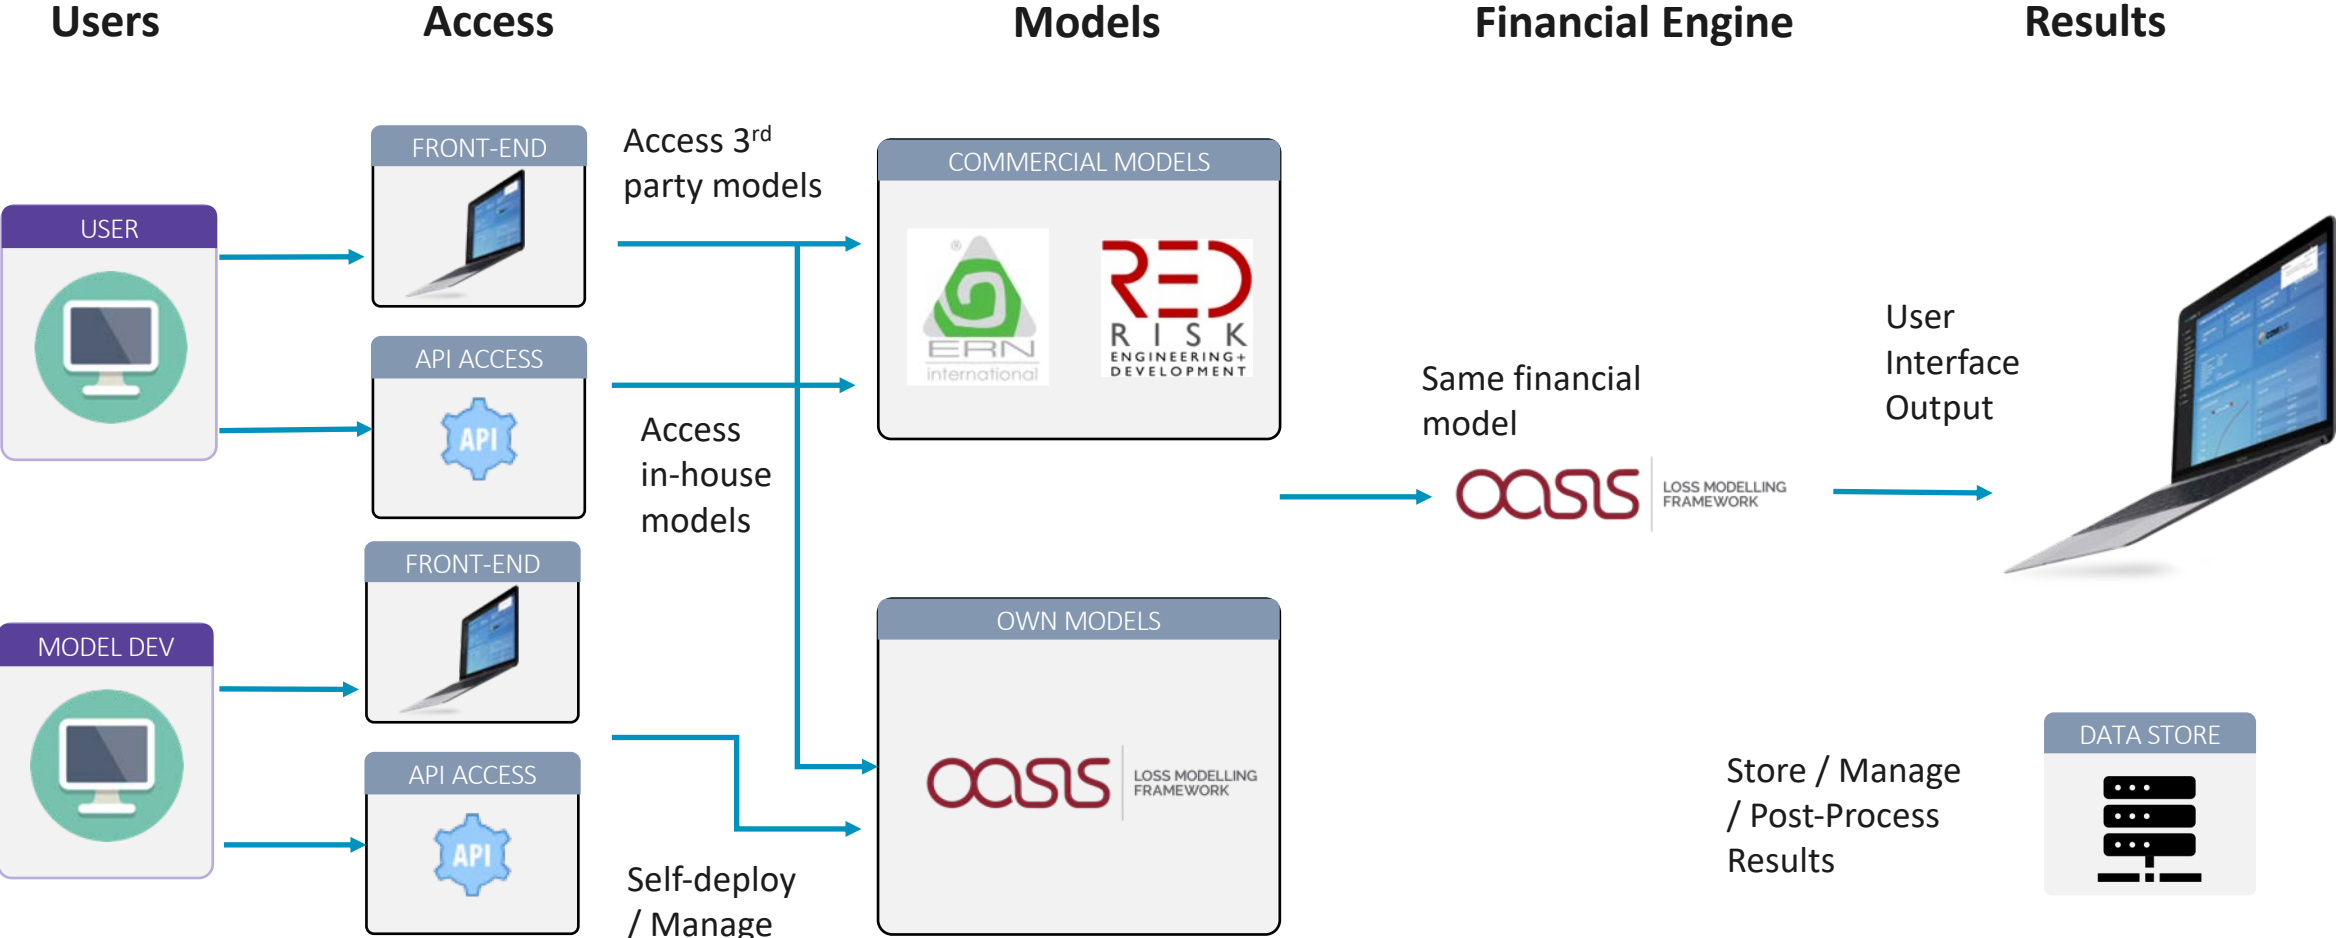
Users

Access

Models

Financial Engine

Results

USER

MODEL DEV

FRONT-END

API ACCESS

API

FRONT-END

API ACCESS

API

Access 3$^{rd}$ party models

Access in-house models

Self-deploy / Manage

COMMERCIAL MODELS

ERN international

RED RISK ENGINEERING+ DEVELOPMENT

OWN MODELS

oasis LOSS MODELLING FRAMEWORK

Same financial model

oasis LOSS MODELLING FRAMEWORK

User Interface Output

Store / Manage / Post-Process Results

DATA STORE